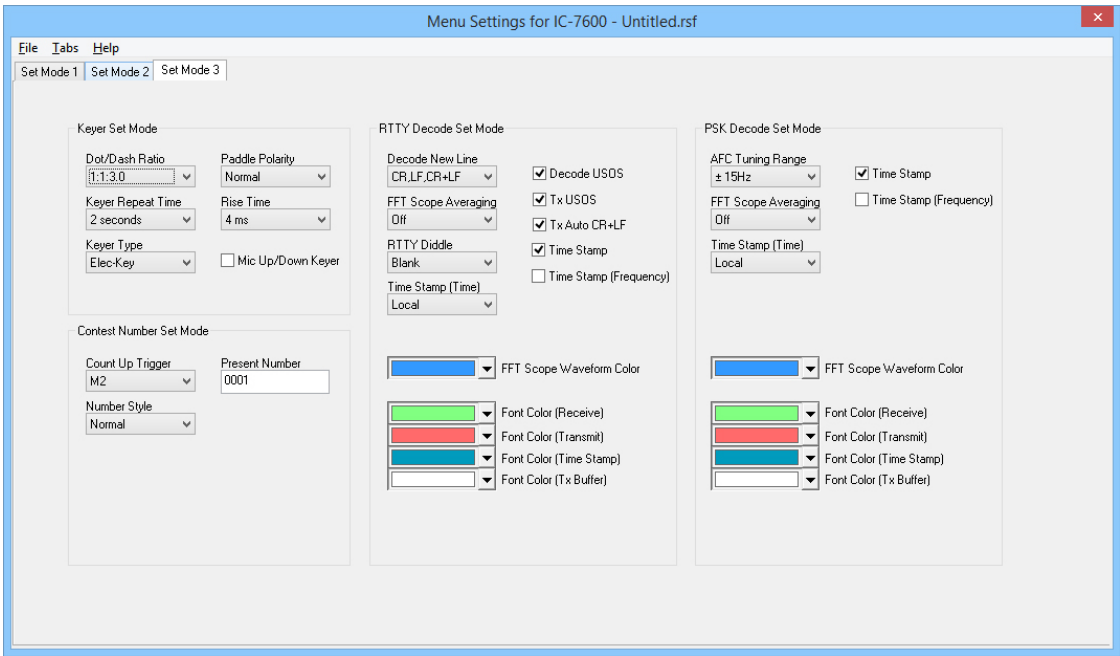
Menu Settings for IC-7600 - Untitled.rsf

File Tabs Help

Set Mode 1 Set Mode 2 Set Mode 3

Keyer Set Mode

Dot/Dash Ratio
1:1:3.0

Paddle Polarity
Normal

Keyer Repeat Time
2 seconds

Rise Time
4 ms

Keyer Type
Elec-Key

Mic Up/Down Keyer

Contest Number Set Mode

Count Up Trigger
M2

Present Number
0001

Number Style
Normal

RTTY Decode Set Mode

Decode New Line
CR,LF,CR+LF

FFT Scope Averaging
Off

RTTY Diddle
Blank

Time Stamp (Time)
Local

Decode USOS
Tx USOS
Tx Auto CR+LF
Time Stamp
Time Stamp (Frequency)

FFT Scope Waveform Color

Font Color (Receive)
Font Color (Transmit)
Font Color (Time Stamp)
Font Color (Tx Buffer)

PSK Decode Set Mode

AFC Tuning Range
± 15Hz

FFT Scope Averaging
Off

Time Stamp (Time)
Local

Time Stamp
Time Stamp (Frequency)

FFT Scope Waveform Color

Font Color (Receive)
Font Color (Transmit)
Font Color (Time Stamp)
Font Color (Tx Buffer)